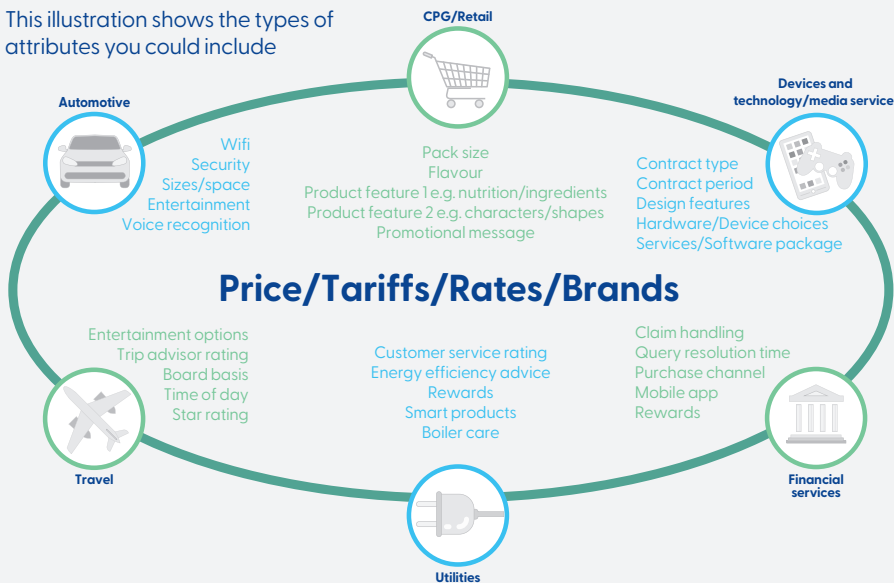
This illustration shows the types of attributes you could include

CPG/Retail

Pack size
Flavour
Product feature 1 e.g. nutrition/ingredients
Product feature 2 e.g. characters/shapes
Promotional message

Automotive

Wifi
Security
Sizes/space
Entertainment
Voice recognition

Devices and technology/media service

Contract type
Contract period
Design features
Hardware/Device choices
Services/Software package

Price/Tariffs/Rates/Brands

Entertainment options
Trip advisor rating
Board basis
Time of day
Star rating

Travel

Customer service rating
Energy efficiency advice
Rewards
Smart products
Boiler care

Utilities

Claim handling
Query resolution time
Purchase channel
Mobile app
Rewards

Financial services